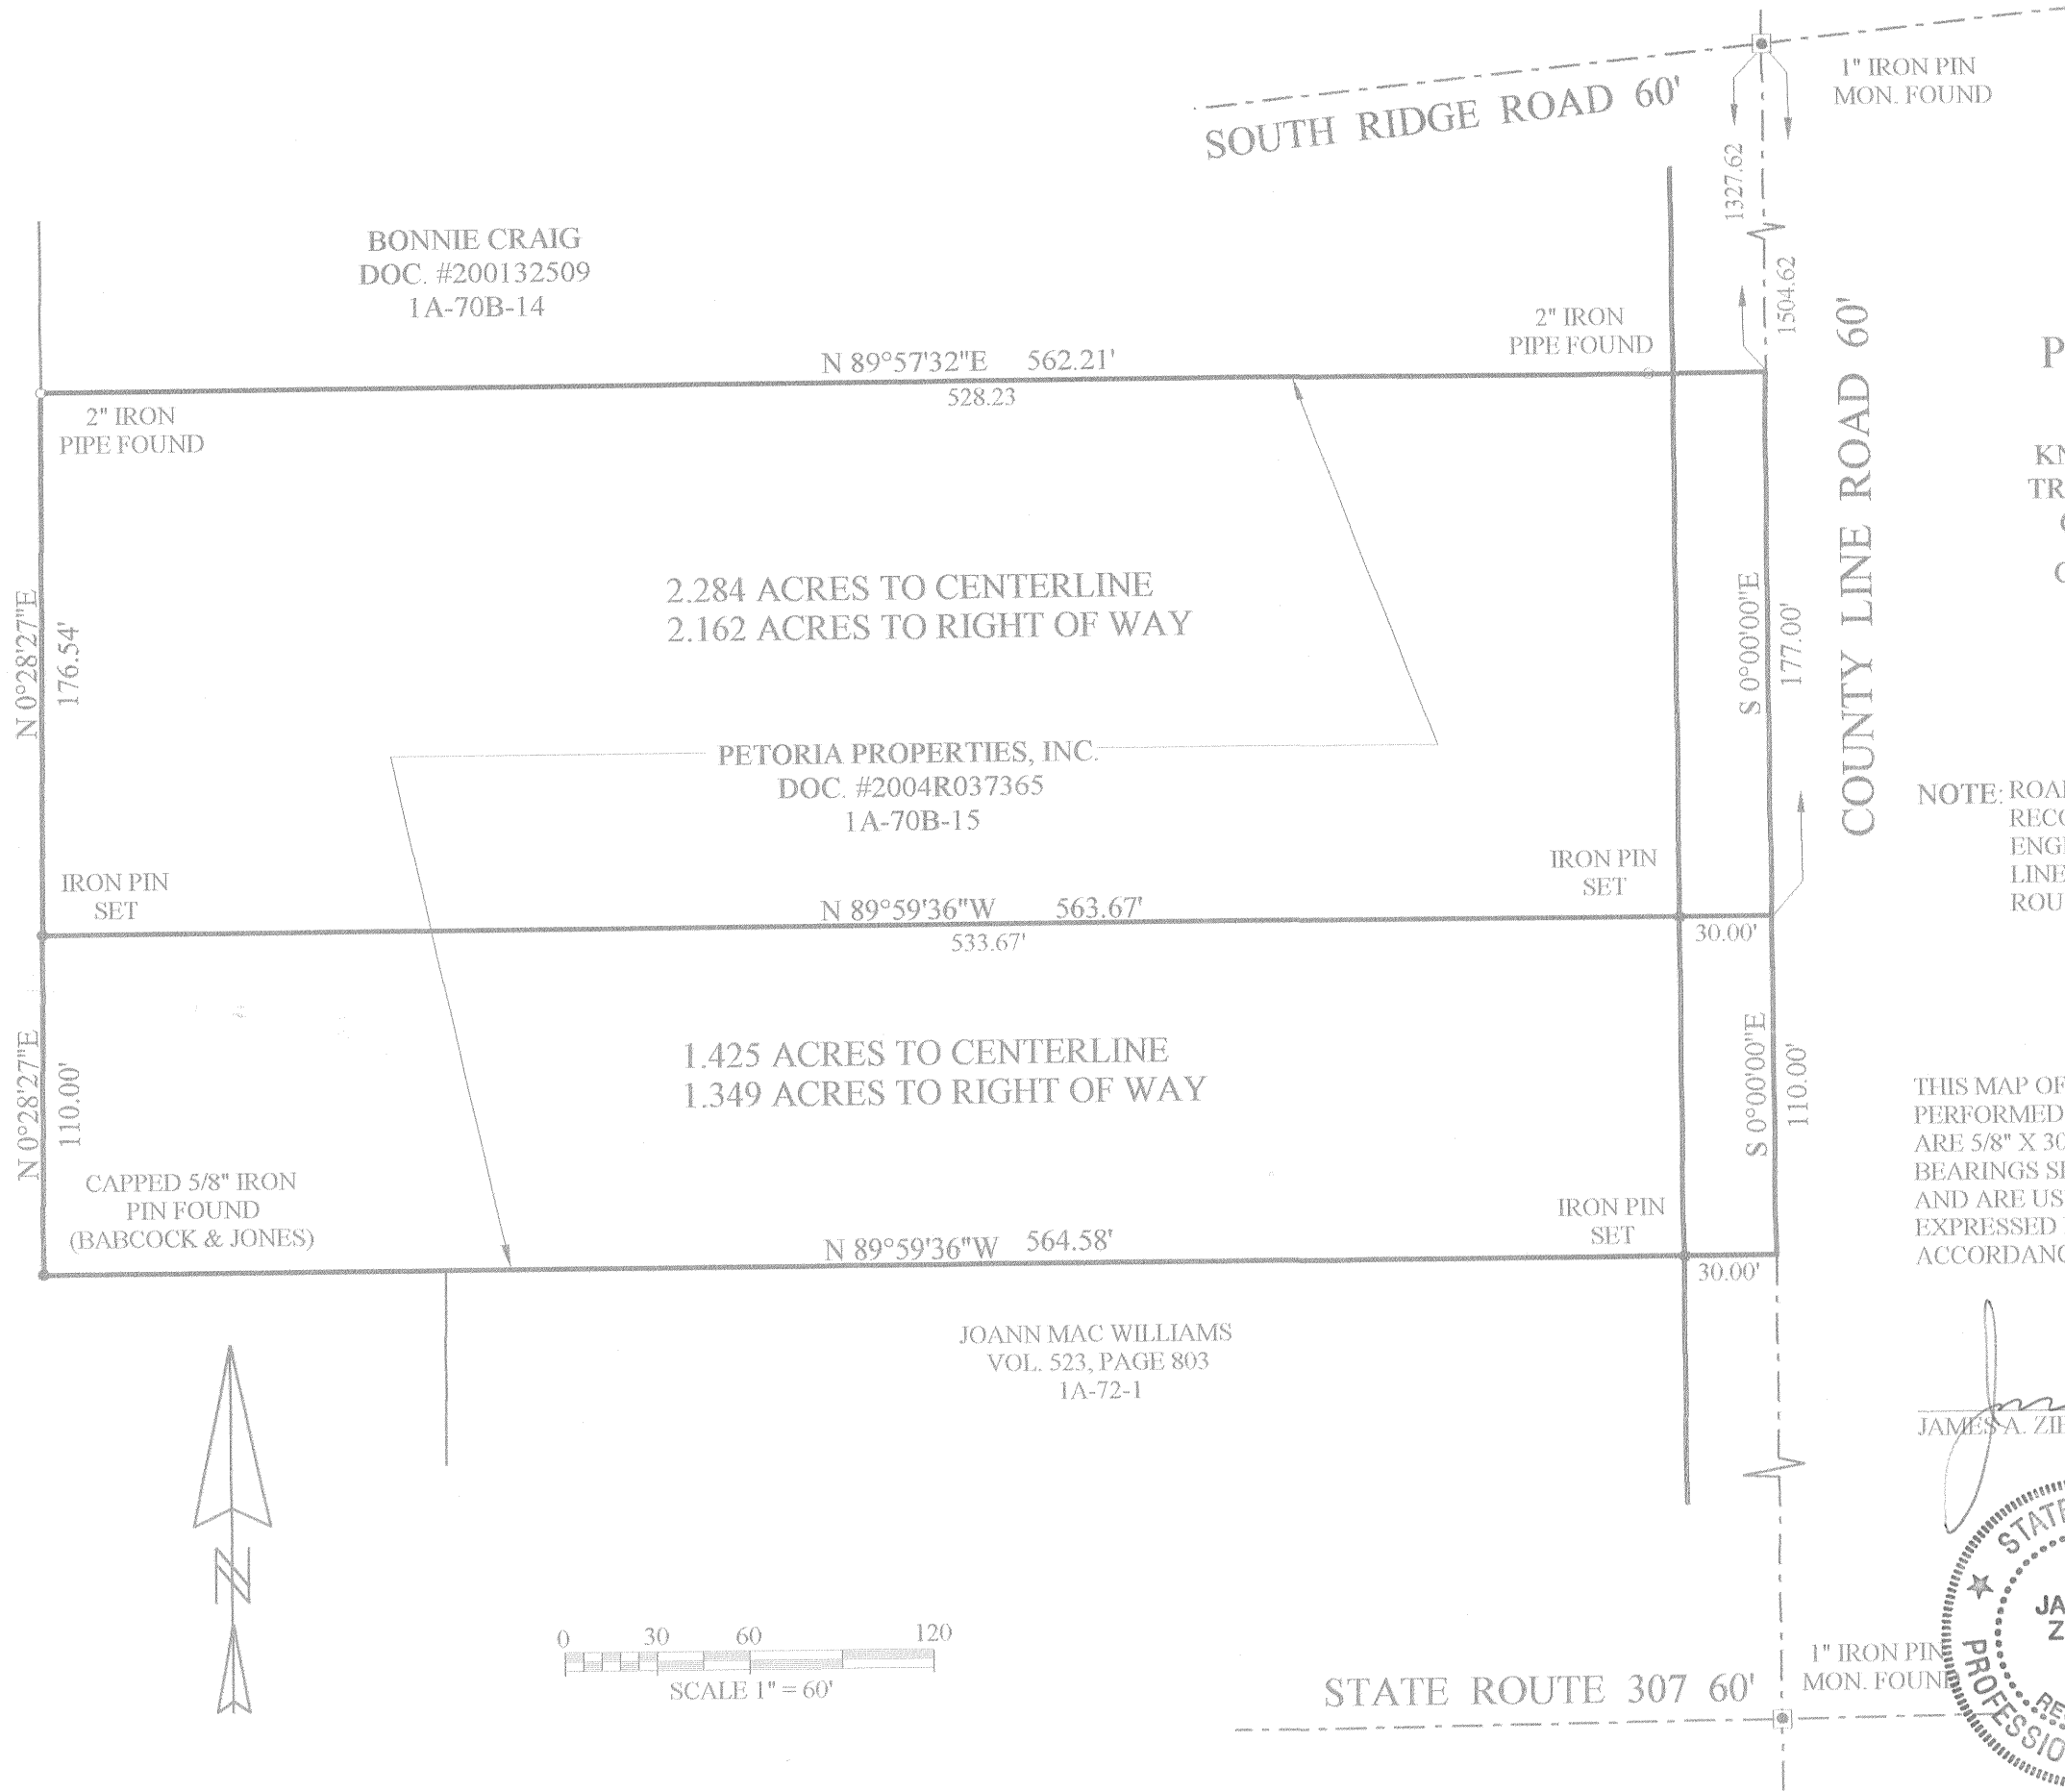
SOUTH RIDGE ROAD 60'

1" IRON PIN
MON. FOUND

1327.62

1504.62

BONNIE CRAIG
DOC. #200132509
1A-70B-14

2" IRON
PIPE FOUND

N 89°57'32"E 562.21'
528.23

2" IRON
PIPE FOUND

P

KN
TR

COUNTY LINE ROAD 60'

2.284 ACRES TO CENTERLINE
2.162 ACRES TO RIGHT OF WAY

N 0°28'27"E
176.54'

S 0°00'00"E
177.00'

PETORIA PROPERTIES, INC.
DOC. #2004R037365
1A-70B-15

NOTE: ROA
RECO
ENGI
LINE
ROU

IRON PIN
SET

IRON PIN
SET

N 89°59'36"W 563.67'
533.67'

30.00'

1.425 ACRES TO CENTERLINE
1.349 ACRES TO RIGHT OF WAY

N 0°28'27"E
110.00'

S 0°00'00"E
110.00'

THIS MAP OF
PERFORMED
ARE 5/8" X 3
BEARINGS S
AND ARE US
EXPRESSED
ACCORDANC

CAPPED 5/8" IRON
PIN FOUND
(BABCOCK & JONES)

IRON PIN
SET

N 89°59'36"W 564.58'

30.00'

JOANN MAC WILLIAMS
VOL. 523, PAGE 803
1A-72-1

JAMES A. ZI

STAT
JA
Z
PROFESSIO
RE

N

0 30 60 120
SCALE 1" = 60'

STATE ROUTE 307 60'

1" IRON PIN
MON. FOUN